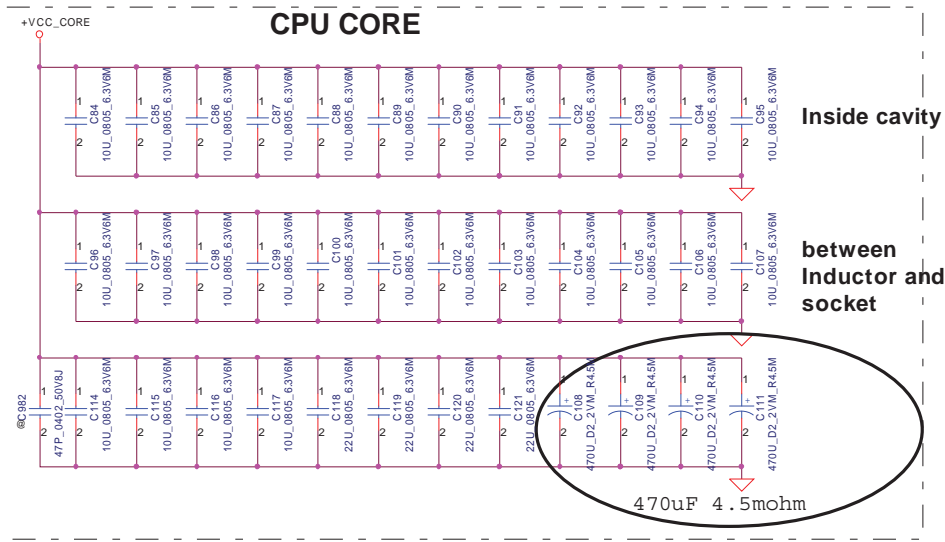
+VCC_CORE

CPU CORE

1 2 C84 10U_0805_6.3V6M
1 2 C85 10U_0805_6.3V6M
1 2 C86 10U_0805_6.3V6M
1 2 C87 10U_0805_6.3V6M
1 2 C88 10U_0805_6.3V6M
1 2 C89 10U_0805_6.3V6M
1 2 C90 10U_0805_6.3V6M
1 2 C91 10U_0805_6.3V6M
1 2 C92 10U_0805_6.3V6M
1 2 C93 10U_0805_6.3V6M
1 2 C94 10U_0805_6.3V6M
1 2 C95 10U_0805_6.3V6M

Inside cavity

1 2 C96 10U_0805_6.3V6M
1 2 C97 10U_0805_6.3V6M
1 2 C98 10U_0805_6.3V6M
1 2 C99 10U_0805_6.3V6M
1 2 C100 10U_0805_6.3V6M
1 2 C101 10U_0805_6.3V6M
1 2 C102 10U_0805_6.3V6M
1 2 C103 10U_0805_6.3V6M
1 2 C104 10U_0805_6.3V6M
1 2 C105 10U_0805_6.3V6M
1 2 C106 10U_0805_6.3V6M
1 2 C107 10U_0805_6.3V6M

between Inductor and socket

@C982 47P_0402_50V8J 1 2
1 2 C114 10U_0805_6.3V6M
1 2 C115 10U_0805_6.3V6M
1 2 C116 10U_0805_6.3V6M
1 2 C117 10U_0805_6.3V6M
1 2 C118 22U_0805_6.3V6M
1 2 C119 22U_0805_6.3V6M
1 2 C120 22U_0805_6.3V6M
1 2 C121 22U_0805_6.3V6M
1 2 + C108 470U_D2_2VM_R4.5M
1 2 + C109 470U_D2_2VM_R4.5M
1 2 + C110 470U_D2_2VM_R4.5M
1 2 + C111 470U_D2_2VM_R4.5M

470uF 4.5mohm